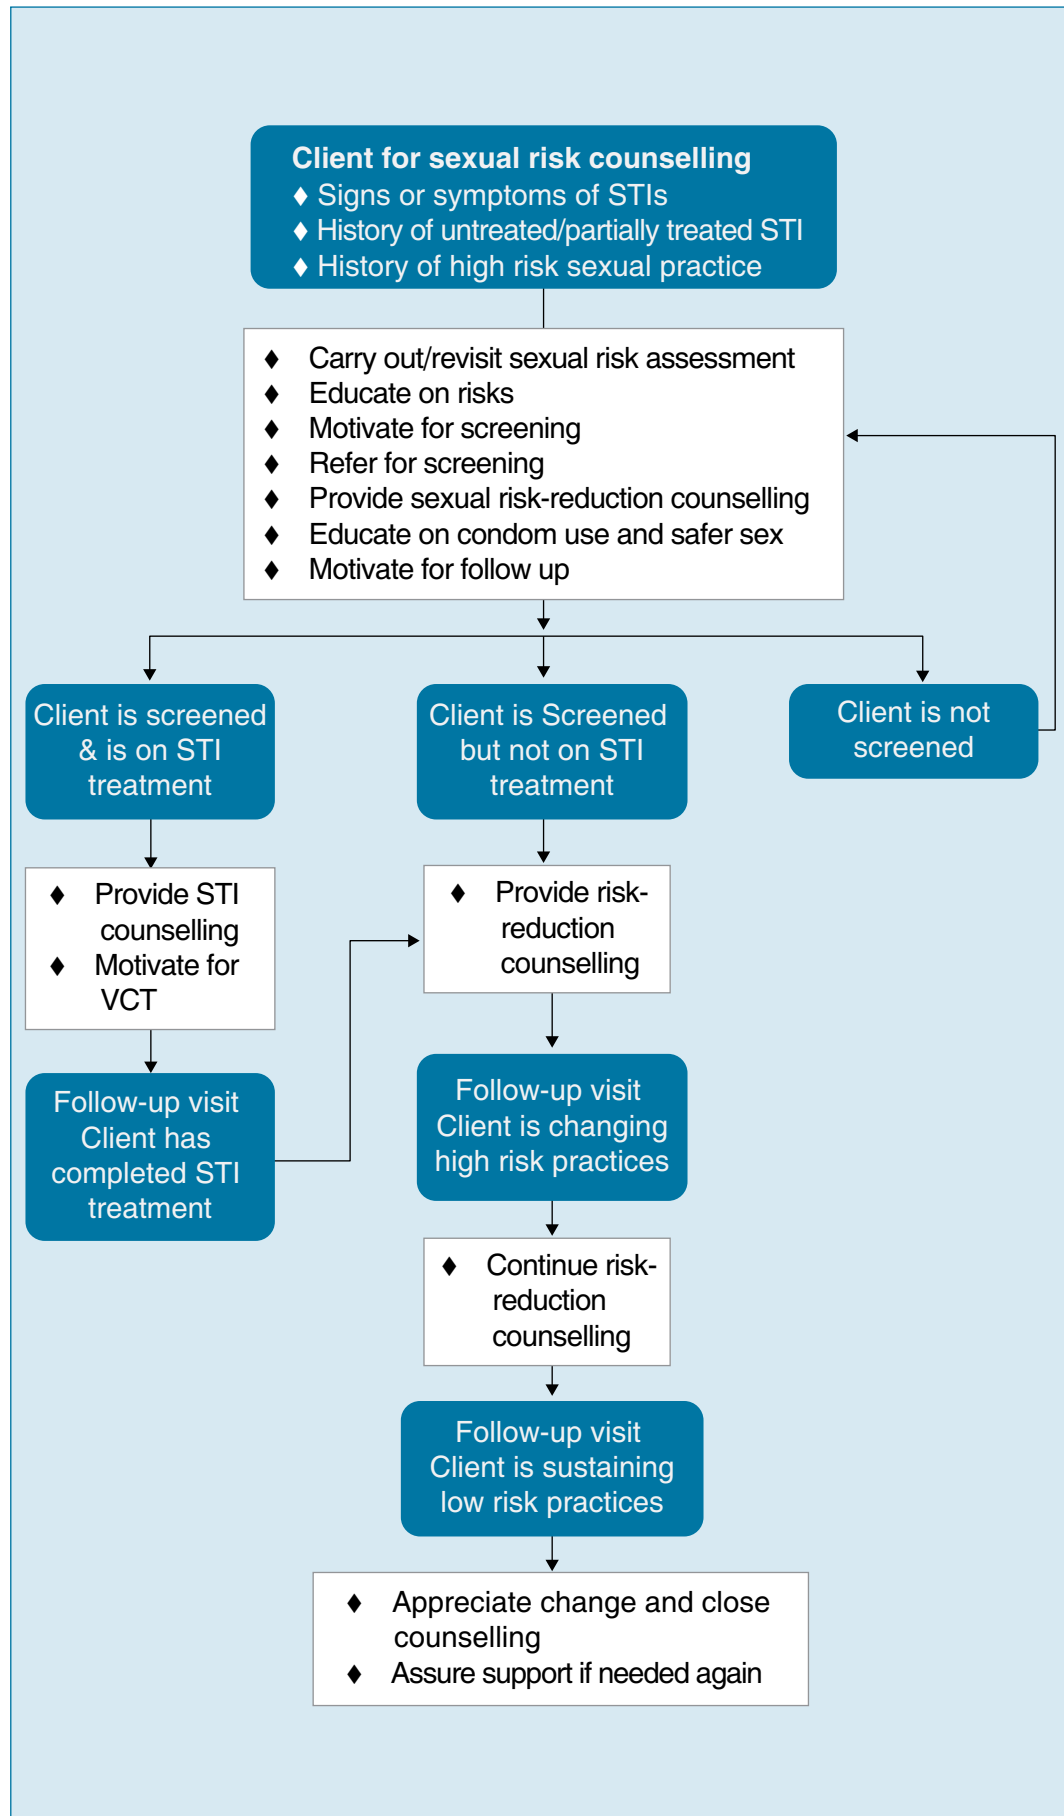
Client for sexual risk counselling
♦ Signs or symptoms of STIs
♦ History of untreated/partially treated STI
♦ History of high risk sexual practice

♦ Carry out/revisit sexual risk assessment
♦ Educate on risks
♦ Motivate for screening
♦ Refer for screening
♦ Provide sexual risk-reduction counselling
♦ Educate on condom use and safer sex
♦ Motivate for follow up

Client is screened & is on STI treatment

Client is Screened but not on STI treatment

Client is not screened

♦ Provide STI counselling
♦ Motivate for VCT

♦ Provide risk-reduction counselling

Follow-up visit Client has completed STI treatment

Follow-up visit Client is changing high risk practices

♦ Continue risk-reduction counselling

Follow-up visit Client is sustaining low risk practices

♦ Appreciate change and close counselling
♦ Assure support if needed again